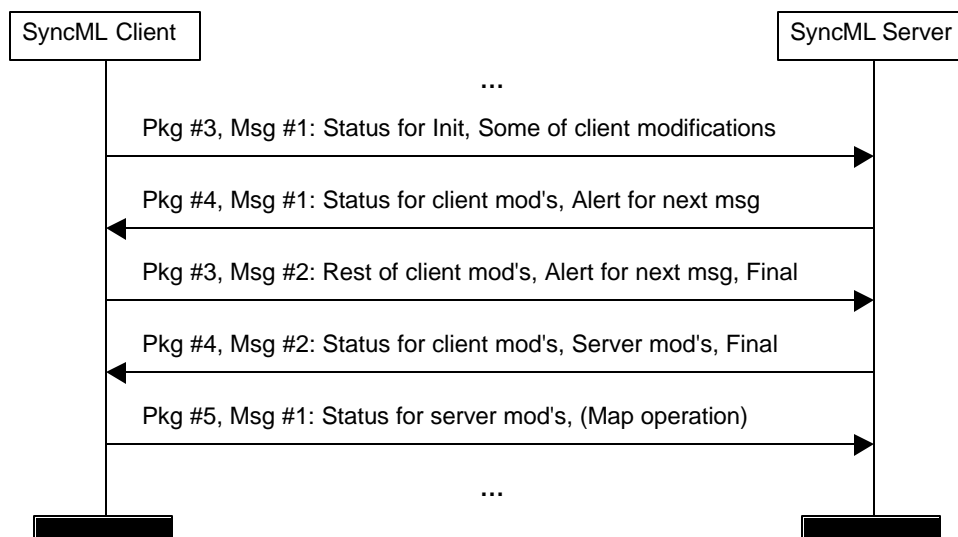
SyncML Client

SyncML Server

…

Pkg #3, Msg #1: Status for Init, Some of client modifications

Pkg #4, Msg #1: Status for client mod's, Alert for next msg

Pkg #3, Msg #2: Rest of client mod's, Alert for next msg, Final

Pkg #4, Msg #2: Status for client mod's, Server mod's, Final

Pkg #5, Msg #1: Status for server mod's, (Map operation)

…